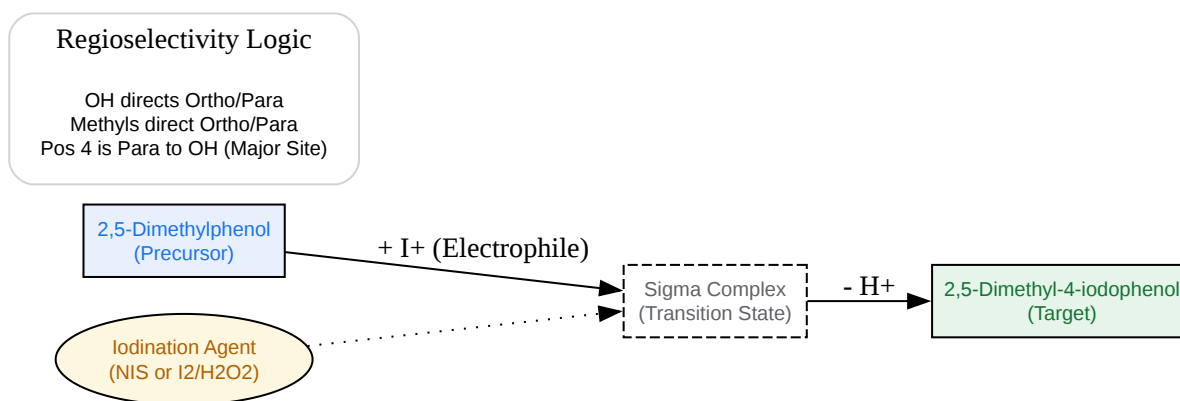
Regioselectivity Logic

OH directs Ortho/Para
Methyls direct Ortho/Para
Pos 4 is Para to OH (Major Site)

2,5-Dimethylphenol
(Precursor)

+ I+ (Electrophile)

Sigma Complex
(Transition State)

- H+

2,5-Dimethyl-4-iodophenol
(Target)

Iodination Agent
(NIS or I2/H2O2)